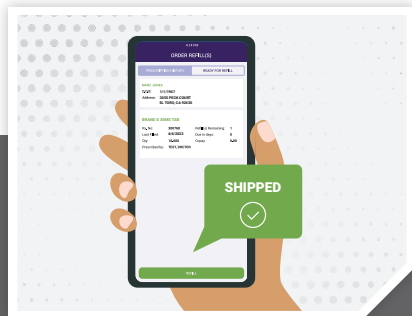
ORDER REFILL(S)

PRESCRIPTION HISTORY
READY FOR REFILL

MARC JONES
DOB: 1/1/1967
Address: 3000 PECK COURT EL TORO, CA 92630

BRAND X 20MG TAB

Rx No: 330760
Refills Remaining: 1
Last Filled: 4/4/2022
Due to Date: 5
Qty: 30,000
Copay: $,00
Prescribed by: TEST, DOCTOR

REFILL

SHIPPED